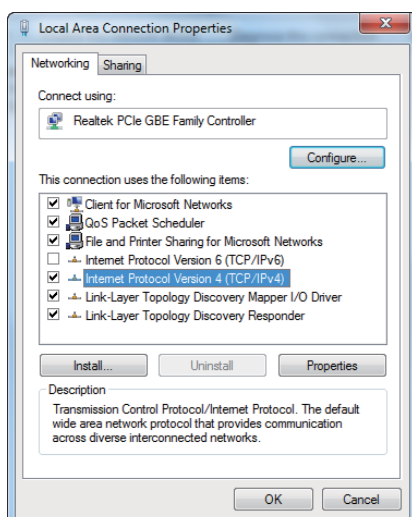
Local Area Connection Properties

Networking
Sharing

Connect using:

Realtek PCIe GBE Family Controller

Configure...

This connection uses the following items:

Client for Microsoft Networks
QoS Packet Scheduler
File and Printer Sharing for Microsoft Networks
Internet Protocol Version 6 (TCP/IPv6)
Internet Protocol Version 4 (TCP/IPv4)
Link-Layer Topology Discovery Mapper I/O Driver
Link-Layer Topology Discovery Responder

Install...
Uninstall
Properties

Description

Transmission Control Protocol/Internet Protocol. The default wide area network protocol that provides communication across diverse interconnected networks.

OK
Cancel